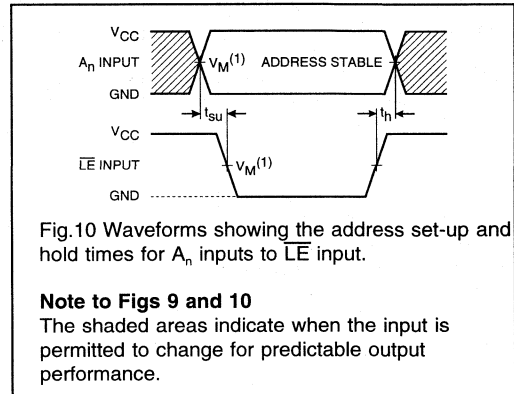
$V_{CC}$
$A_n$ INPUT
$V_M^{(1)}$
ADDRESS STABLE
GND
$t_{su}$
$t_h$
$V_{CC}$
$\overline{LE}$ INPUT
$V_M^{(1)}$
GND

Fig.10 Waveforms showing the address set-up and hold times for $A_n$ inputs to $\overline{LE}$ input.

**Note to Figs 9 and 10**
The shaded areas indicate when the input is permitted to change for predictable output performance.